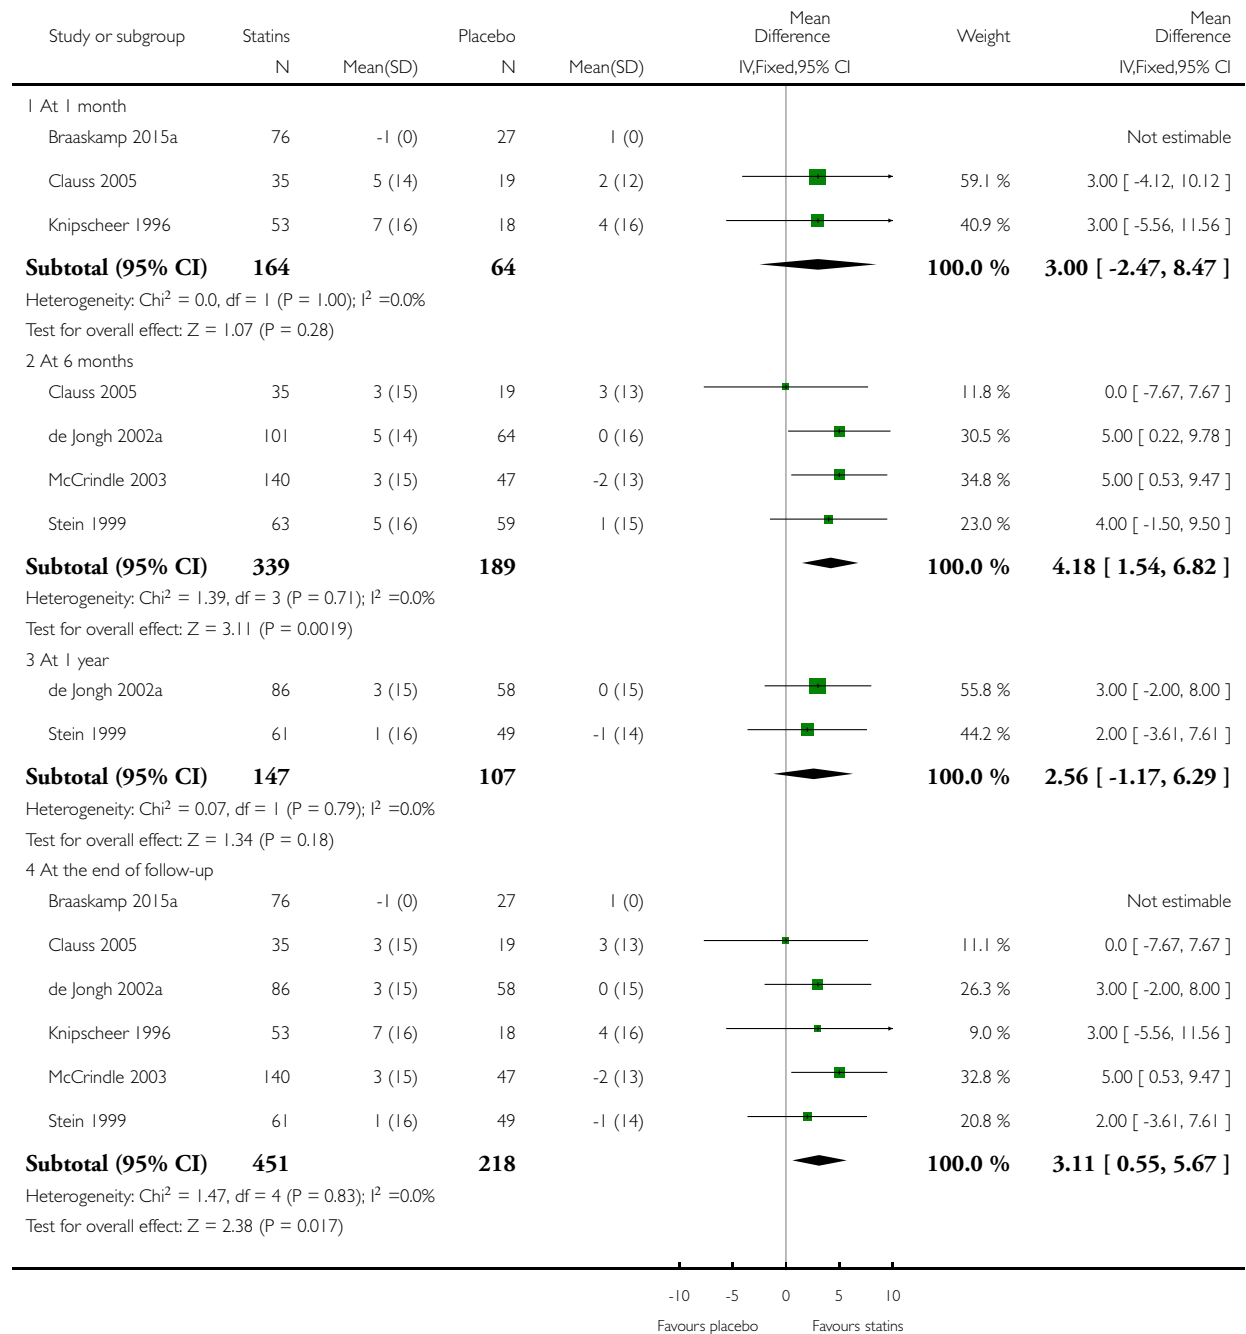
| Study or subgroup | Statins N | Mean(SD) | Placebo N | Mean(SD) | Mean Difference IV,Fixed,95% CI | Weight | Mean Difference IV,Fixed,95% CI |
|---|---|---|---|---|---|---|---|
| 1 At 1 month | | | | | | | |
| Braaskamp 2015a | 76 | -1 (0) | 27 | 1 (0) | | | Not estimable |
| Clauss 2005 | 35 | 5 (14) | 19 | 2 (12) | | 59.1 % | 3.00 [ -4.12, 10.12 ] |
| Knipscheer 1996 | 53 | 7 (16) | 18 | 4 (16) | | 40.9 % | 3.00 [ -5.56, 11.56 ] |
| **Subtotal (95% CI)** | **164** | | **64** | | | **100.0 %** | **3.00 [ -2.47, 8.47 ]** |
| Heterogeneity: Chi$^2$ = 0.0, df = 1 (P = 1.00); I$^2$ =0.0% | | | | | | | |
| Test for overall effect: Z = 1.07 (P = 0.28) | | | | | | | |
| 2 At 6 months | | | | | | | |
| Clauss 2005 | 35 | 3 (15) | 19 | 3 (13) | | 11.8 % | 0.0 [ -7.67, 7.67 ] |
| de Jongh 2002a | 101 | 5 (14) | 64 | 0 (16) | | 30.5 % | 5.00 [ 0.22, 9.78 ] |
| McCrindle 2003 | 140 | 3 (15) | 47 | -2 (13) | | 34.8 % | 5.00 [ 0.53, 9.47 ] |
| Stein 1999 | 63 | 5 (16) | 59 | 1 (15) | | 23.0 % | 4.00 [ -1.50, 9.50 ] |
| **Subtotal (95% CI)** | **339** | | **189** | | | **100.0 %** | **4.18 [ 1.54, 6.82 ]** |
| Heterogeneity: Chi$^2$ = 1.39, df = 3 (P = 0.71); I$^2$ =0.0% | | | | | | | |
| Test for overall effect: Z = 3.11 (P = 0.0019) | | | | | | | |
| 3 At 1 year | | | | | | | |
| de Jongh 2002a | 86 | 3 (15) | 58 | 0 (15) | | 55.8 % | 3.00 [ -2.00, 8.00 ] |
| Stein 1999 | 61 | 1 (16) | 49 | -1 (14) | | 44.2 % | 2.00 [ -3.61, 7.61 ] |
| **Subtotal (95% CI)** | **147** | | **107** | | | **100.0 %** | **2.56 [ -1.17, 6.29 ]** |
| Heterogeneity: Chi$^2$ = 0.07, df = 1 (P = 0.79); I$^2$ =0.0% | | | | | | | |
| Test for overall effect: Z = 1.34 (P = 0.18) | | | | | | | |
| 4 At the end of follow-up | | | | | | | |
| Braaskamp 2015a | 76 | -1 (0) | 27 | 1 (0) | | | Not estimable |
| Clauss 2005 | 35 | 3 (15) | 19 | 3 (13) | | 11.1 % | 0.0 [ -7.67, 7.67 ] |
| de Jongh 2002a | 86 | 3 (15) | 58 | 0 (15) | | 26.3 % | 3.00 [ -2.00, 8.00 ] |
| Knipscheer 1996 | 53 | 7 (16) | 18 | 4 (16) | | 9.0 % | 3.00 [ -5.56, 11.56 ] |
| McCrindle 2003 | 140 | 3 (15) | 47 | -2 (13) | | 32.8 % | 5.00 [ 0.53, 9.47 ] |
| Stein 1999 | 61 | 1 (16) | 49 | -1 (14) | | 20.8 % | 2.00 [ -3.61, 7.61 ] |
| **Subtotal (95% CI)** | **451** | | **218** | | | **100.0 %** | **3.11 [ 0.55, 5.67 ]** |
| Heterogeneity: Chi$^2$ = 1.47, df = 4 (P = 0.83); I$^2$ =0.0% | | | | | | | |
| Test for overall effect: Z = 2.38 (P = 0.017) | | | | | | | |

-10 -5 0 5 10

Favours placebo Favours statins